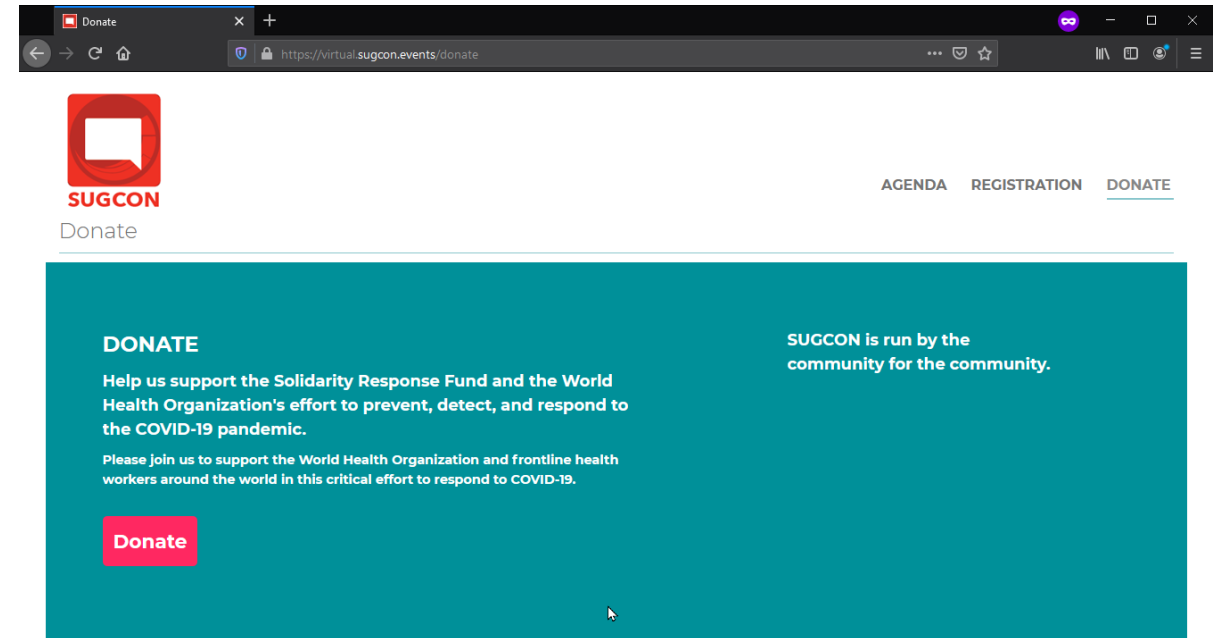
Donate

https://virtual.sugcon.events/donate

SUGCON

Donate

AGENDA REGISTRATION DONATE

DONATE

Help us support the Solidarity Response Fund and the World Health Organization's effort to prevent, detect, and respond to the COVID-19 pandemic.

Please join us to support the World Health Organization and frontline health workers around the world in this critical effort to respond to COVID-19.

Donate

SUGCON is run by the community for the community.